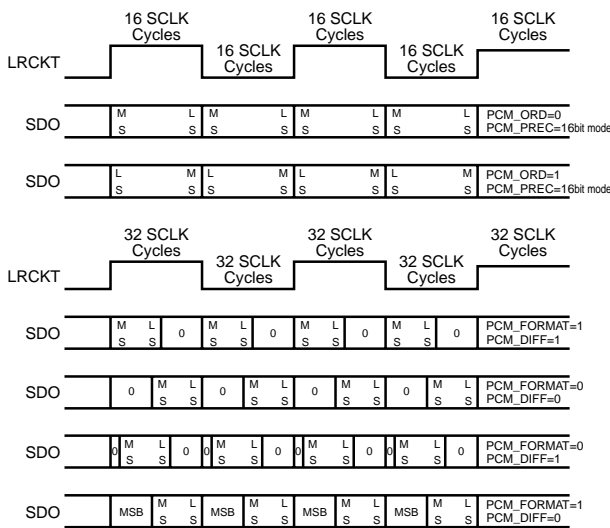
16 SCLK Cycles
16 SCLK Cycles
16 SCLK Cycles
16 SCLK Cycles
16 SCLK Cycles

LRCKT

SDO
M S L S M S L S M S L S M S L S
PCM_ORD=0
PCM_PREC=16bit mode

SDO
L S M S L S M S L S M S L S M S
PCM_ORD=1
PCM_PREC=16bit mode

32 SCLK Cycles
32 SCLK Cycles
32 SCLK Cycles
32 SCLK Cycles
32 SCLK Cycles

LRCKT

SDO
M S L S 0 M S L S 0 M S L S 0 M S L S 0
PCM_FORMAT=1
PCM_DIFF=1

SDO
0 M S L S 0 M S L S 0 M S L S 0 M S L S
PCM_FORMAT=0
PCM_DIFF=0

SDO
0 M S L S 0 0 M S L S 0 0 M S L S 0 0 M S L S 0
PCM_FORMAT=0
PCM_DIFF=1

SDO
MSB M S L S MSB M S L S MSB M S L S MSB M S L S
PCM_FORMAT=1
PCM_DIFF=0